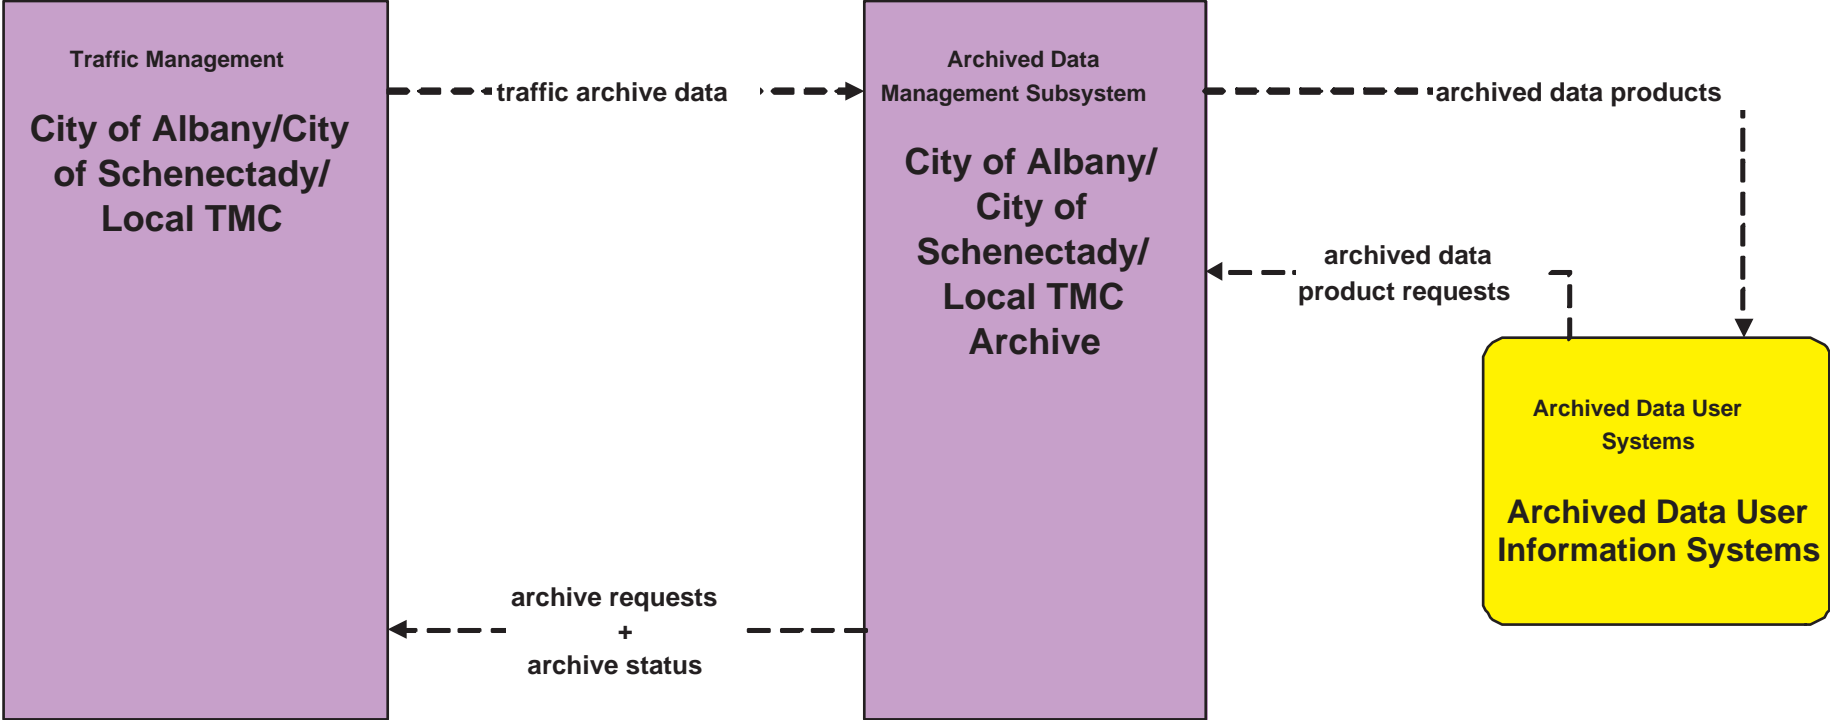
Traffic Management

City of Albany/City of Schenectady/ Local TMC

traffic archive data

Archived Data Management Subsystem

City of Albany/ City of Schenectady/ Local TMC Archive

archived data products

archived data product requests

Archived Data User Systems

Archived Data User Information Systems

archive requests + archive status